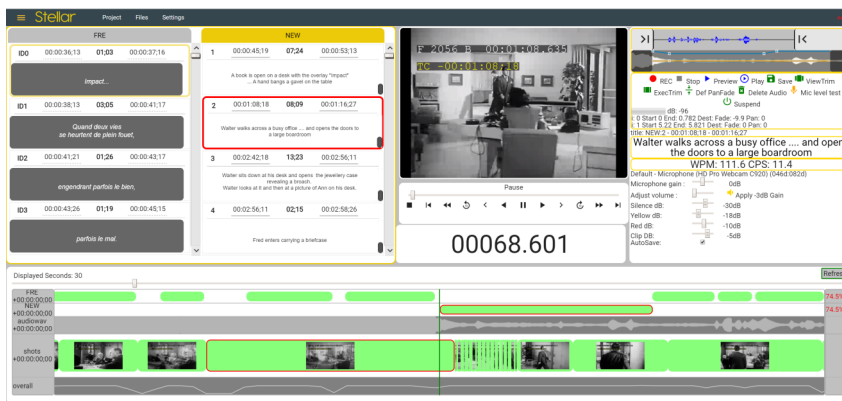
≡ Stellar Project Files Settings

FRE

| ID0 | 00:00:36;13 | 01;03 | 00:00:37;16 |
|---|---|---|---|

Impact...

| ID1 | 00:00:38;13 | 03;05 | 00:00:41;17 |
|---|---|---|---|

Quand deux vies se heurtent de plein fouet,

| ID2 | 00:00:41;21 | 01;26 | 00:00:43;17 |
|---|---|---|---|

engendrant parfois le bien,

| ID3 | 00:00:43;26 | 01;19 | 00:00:45;15 |
|---|---|---|---|

parfois le mal.

NEW

| 1 | 00:00:45;19 | 07;24 | 00:00:53;13 |
|---|---|---|---|

A book is open on a desk with the overlay "Impact" ... A hand bangs a gavel on the table

| 2 | 00:01:08;18 | 08;09 | 00:01:16;27 |
|---|---|---|---|

Walter walks across a busy office .... and opens the doors to a large boardroom

| 3 | 00:02:42;18 | 13;23 | 00:02:56;11 |
|---|---|---|---|

Walter sits down at his desk and opens the jewellery case revealing a broach. Walter looks at it and then at a picture of Ann on the desk.

| 4 | 00:02:56;11 | 02;15 | 00:02:58;26 |
|---|---|---|---|

Fred enters carrying a briefcase

F 2056 R 00:01:08.635
TC -00:01:08:18

Pause

00068.601

REC Stop Preview Play Save ViewTrim ExecTrim Def PanFade Delete Audio Mic level test Suspend

dB: -96
: 0 Start 0 End: 0.782 Dest: Fade: -9.9 Pan: 0
: 1 Start 5.22 End: 5.821 Dest: Fade: 0 Pan: 0
title: NEW:2 - 00:01:08;18 - 00:01:16;27

Walter walks across a busy office .... and opens the doors to a large boardroom

WPM: 111.6 CPS: 11.4

Default - Microphone (HD Pro Webcam C920) (046d:082d)
Microphone gain : 0dB
Adjust volume : Apply -3dB Gain
Silence dB: -30dB
Yellow dB: -18dB
Red dB: -10dB
Clip DB: -5dB
AutoSave:

Displayed Seconds: 30

Refre

FRE +00:00:00;00
NEW +00:00:00;00
audiowav +00:00:00;00
shots +00:00:00;00
overall

74.5
74.5